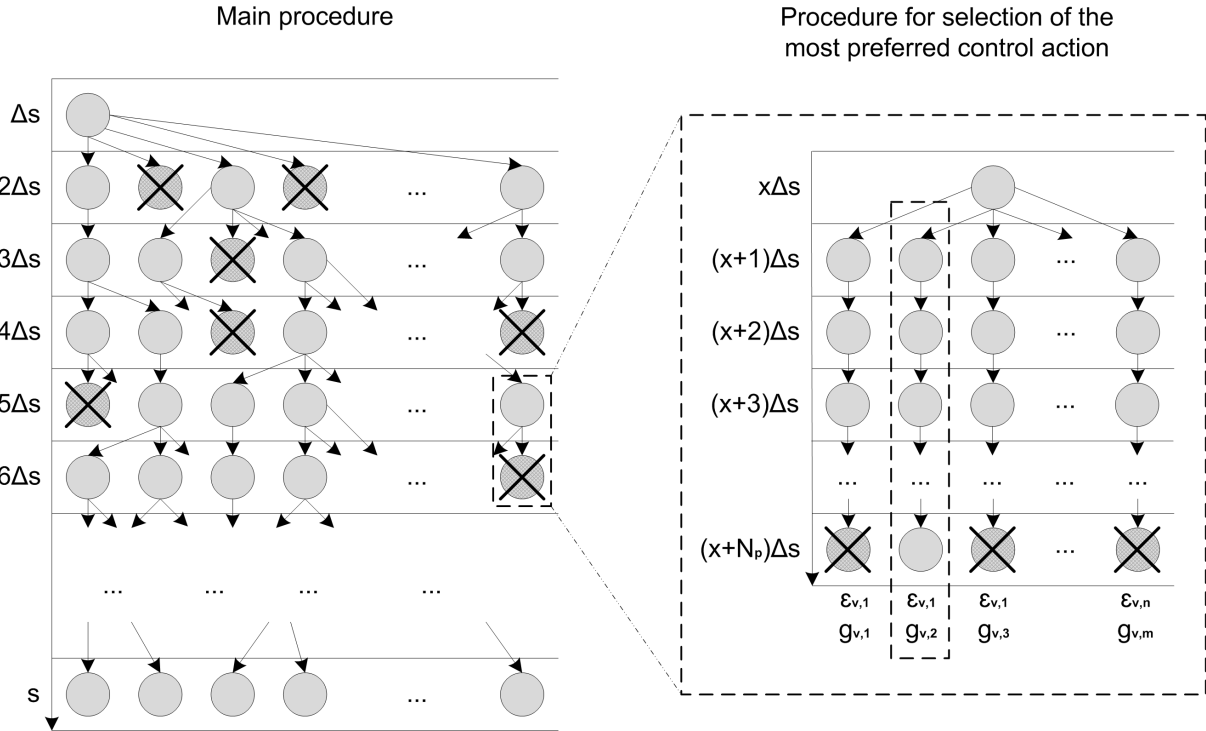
Main procedure

Δs

2Δs

...

3Δs

...

4Δs

5Δs

...

6Δs

...

... ... ... ...

s

...

Procedure for selection of the most preferred control action

xΔs

(x+1)Δs

...

(x+2)Δs

...

(x+3)Δs

...

... ... ... ...

$(x+N_p)\Delta s$

...

$\varepsilon_{v,1}$ $g_{v,1}$

$\varepsilon_{v,1}$ $g_{v,2}$

$\varepsilon_{v,1}$ $g_{v,3}$

$\varepsilon_{v,n}$ $g_{v,m}$